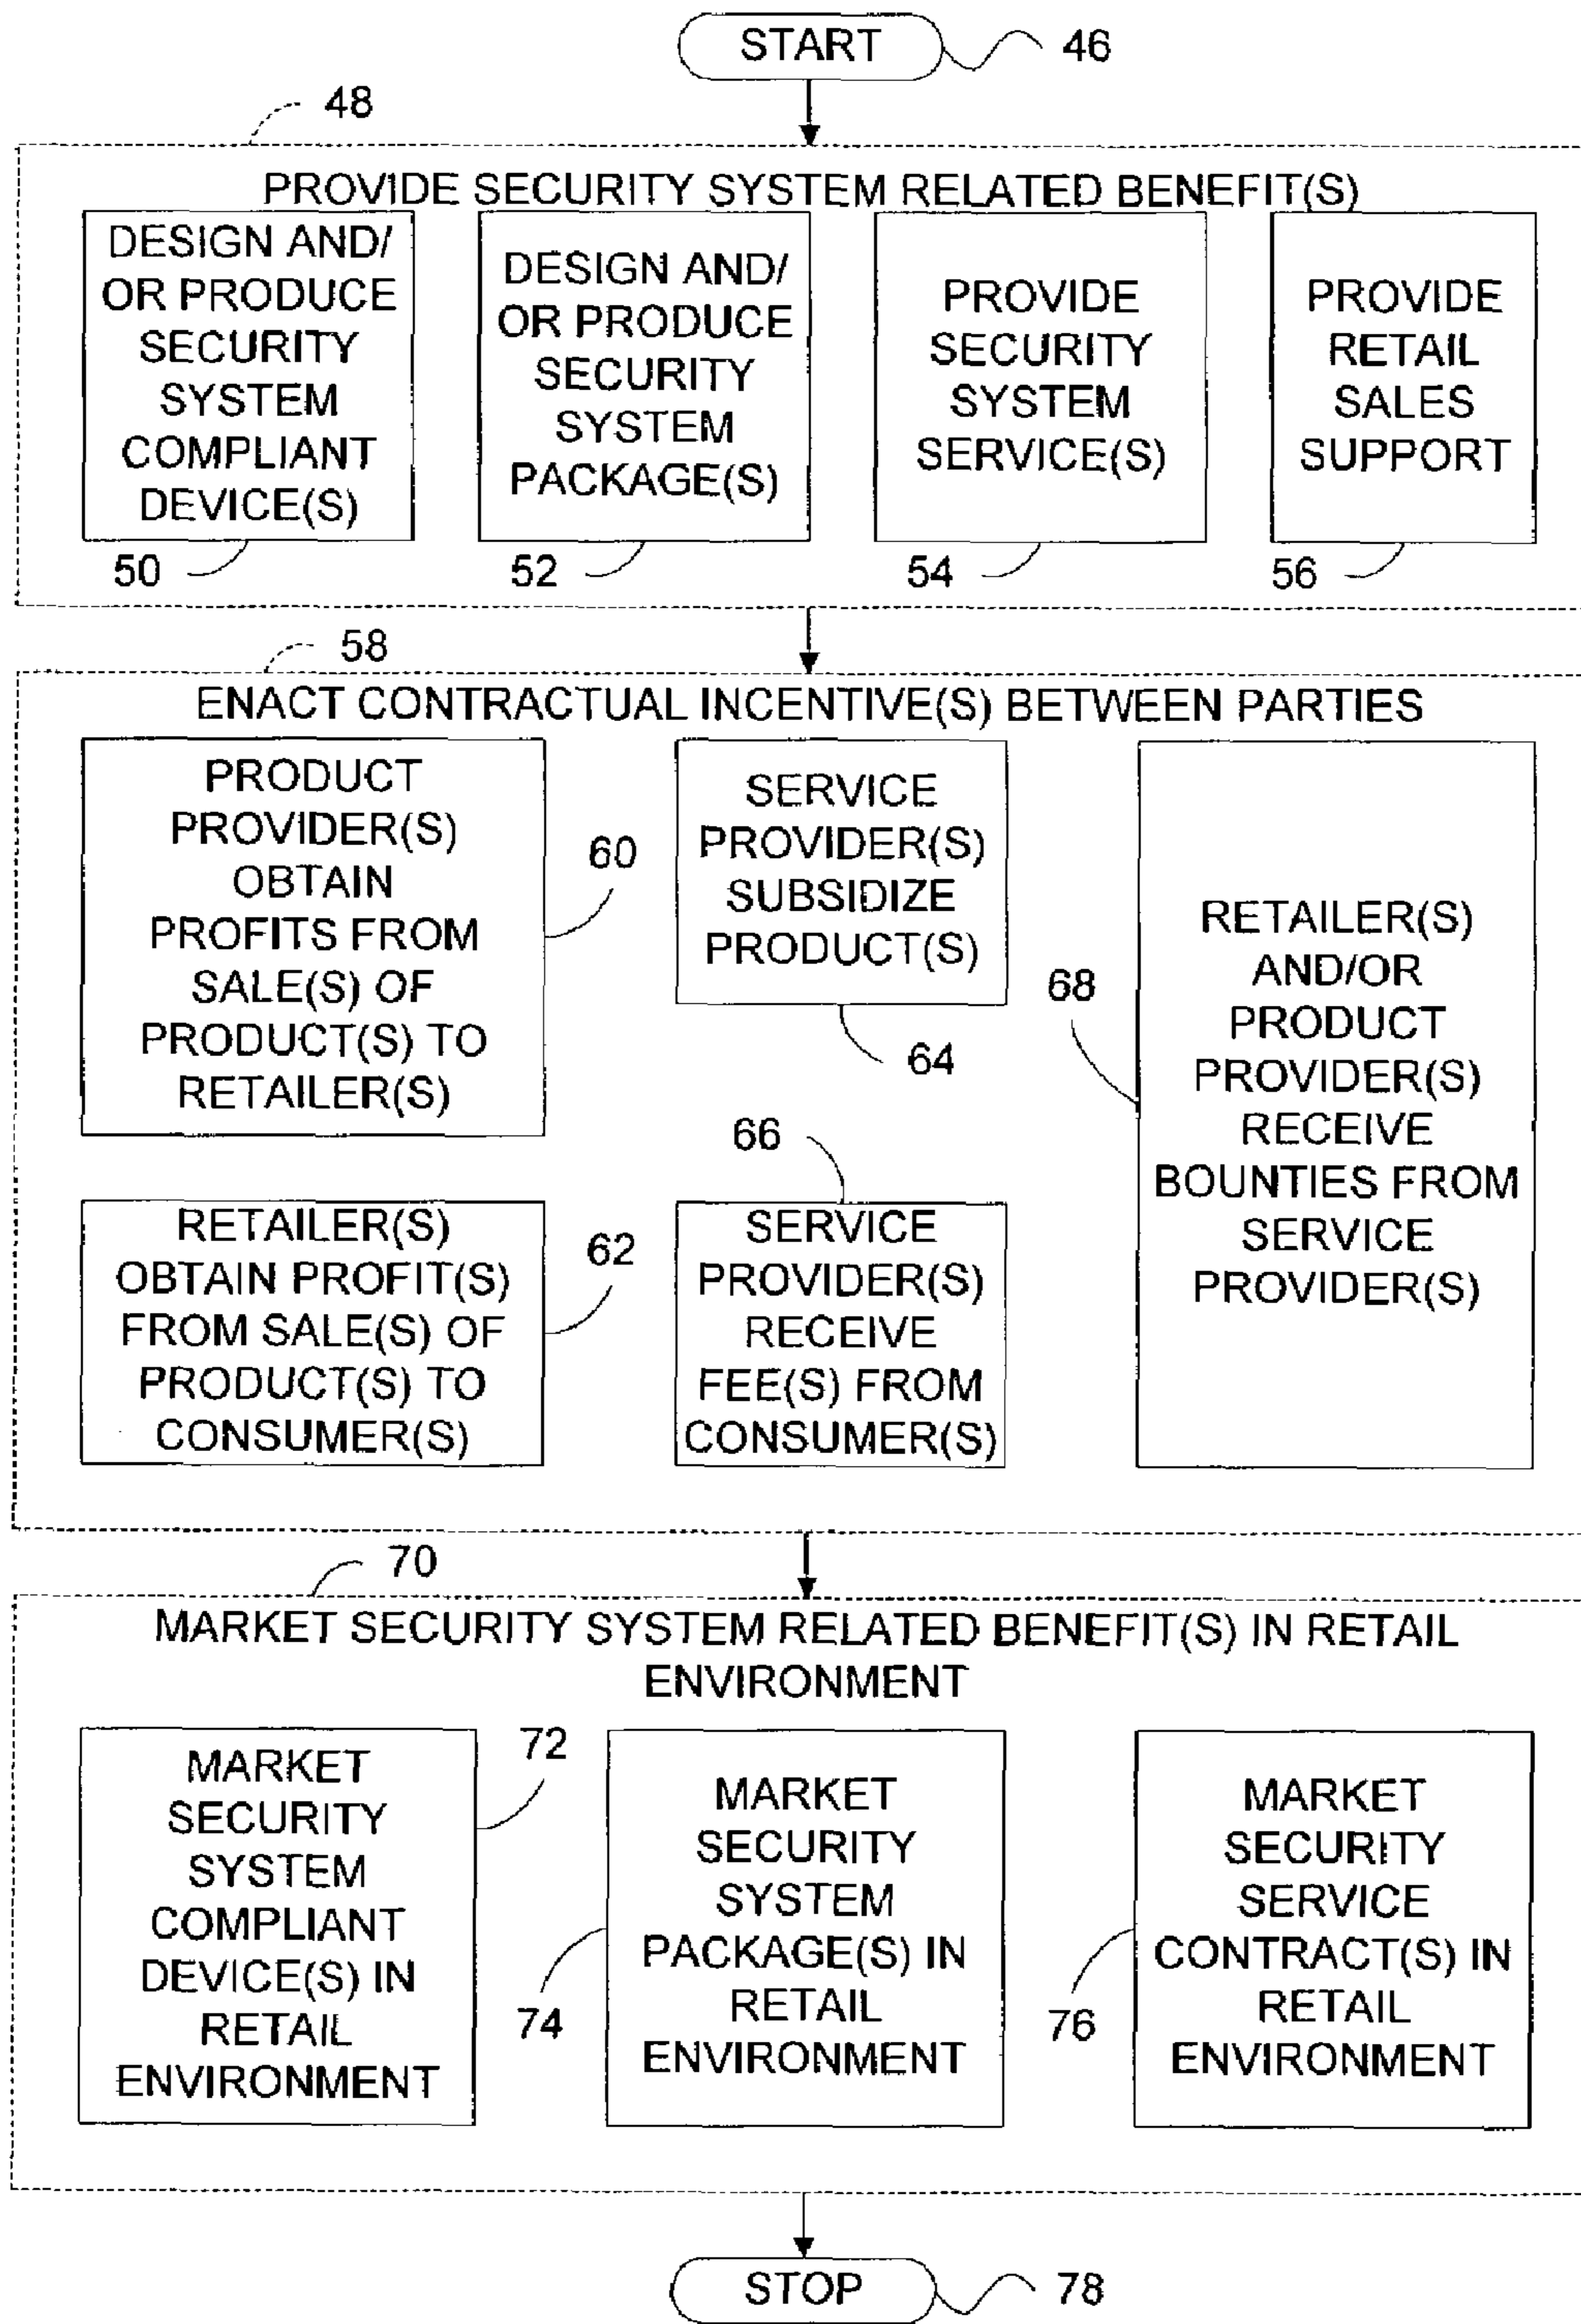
START 46

48

PROVIDE SECURITY SYSTEM RELATED BENEFIT(S)

DESIGN AND/ OR PRODUCE SECURITY SYSTEM COMPLIANT DEVICE(S)

50

DESIGN AND/ OR PRODUCE SECURITY SYSTEM PACKAGE(S)

52

PROVIDE SECURITY SYSTEM SERVICE(S)

54

PROVIDE RETAIL SALES SUPPORT

56

58

ENACT CONTRACTUAL INCENTIVE(S) BETWEEN PARTIES

PRODUCT PROVIDER(S) OBTAIN PROFITS FROM SALE(S) OF PRODUCT(S) TO RETAILER(S)

60

SERVICE PROVIDER(S) SUBSIDIZE PRODUCT(S)

64

68

RETAILER(S) AND/OR PRODUCT PROVIDER(S) RECEIVE BOUNTIES FROM SERVICE PROVIDER(S)

66

RETAILER(S) OBTAIN PROFIT(S) FROM SALE(S) OF PRODUCT(S) TO CONSUMER(S)

62

SERVICE PROVIDER(S) RECEIVE FEE(S) FROM CONSUMER(S)

70

MARKET SECURITY SYSTEM RELATED BENEFIT(S) IN RETAIL ENVIRONMENT

MARKET SECURITY SYSTEM COMPLIANT DEVICE(S) IN RETAIL ENVIRONMENT

72

74

MARKET SECURITY SYSTEM PACKAGE(S) IN RETAIL ENVIRONMENT

76

MARKET SECURITY SERVICE CONTRACT(S) IN RETAIL ENVIRONMENT

STOP 78